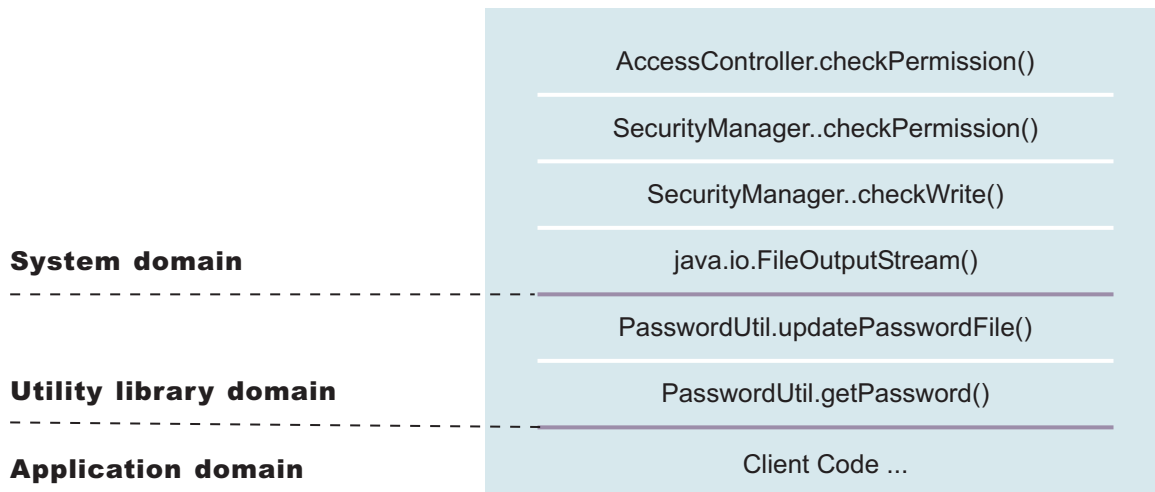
AccessController.checkPermission()

SecurityManager..checkPermission()

SecurityManager..checkWrite()

System domain

java.io.FileOutputStream()

PasswordUtil.updatePasswordFile()

Utility library domain

PasswordUtil.getPassword()

Application domain

Client Code ...